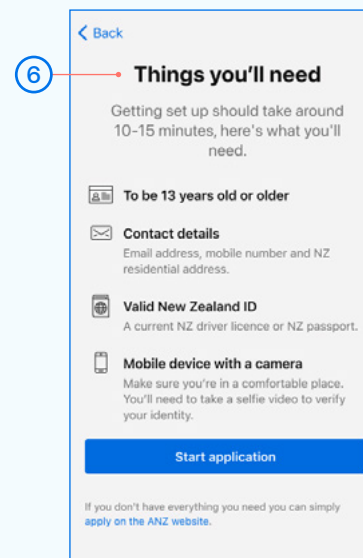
< Back

6

Things you'll need

Getting set up should take around 10-15 minutes, here's what you'll need.

To be 13 years old or older

Contact details
Email address, mobile number and NZ residential address.

Valid New Zealand ID
A current NZ driver licence or NZ passport.

Mobile device with a camera
Make sure you're in a comfortable place. You'll need to take a selfie video to verify your identity.

Start application

If you don't have everything you need you can simply apply on the ANZ website.